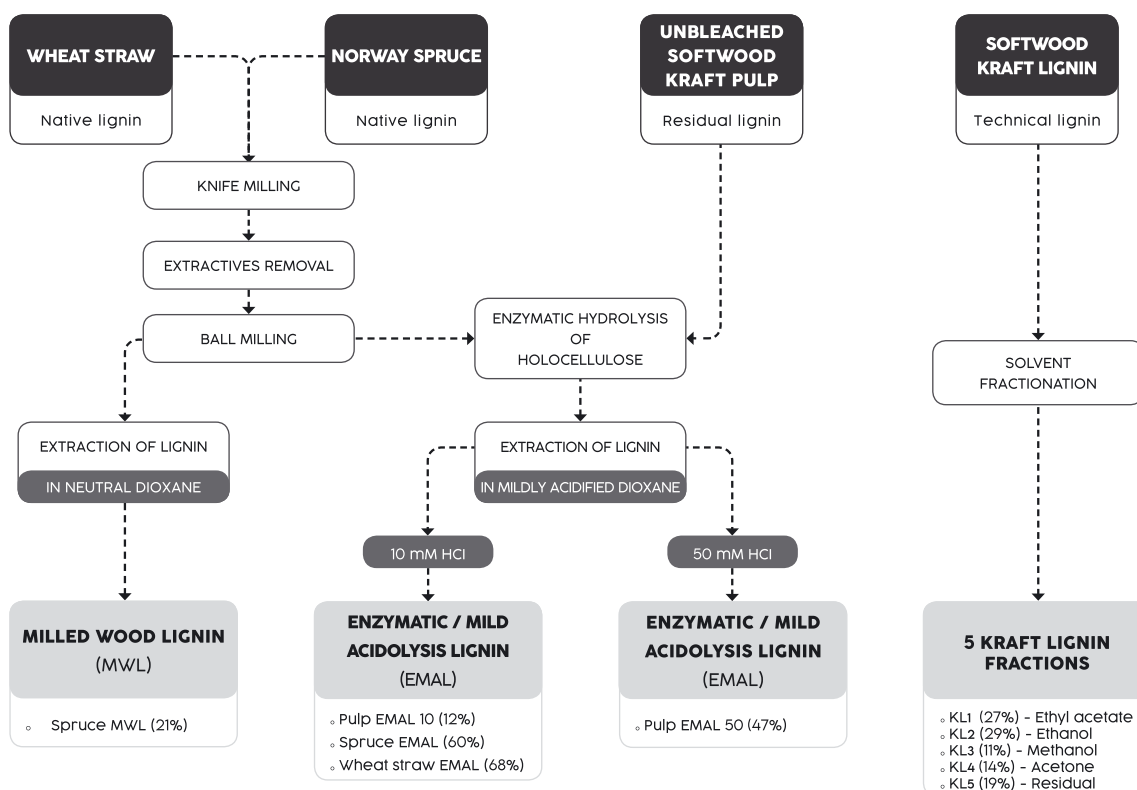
WHEAT STRAW

Native lignin

NORWAY SPRUCE

Native lignin

UNBLEACHED SOFTWOOD KRAFT PULP

Residual lignin

SOFTWOOD KRAFT LIGNIN

Technical lignin

KNIFE MILLING

EXTRACTIVES REMOVAL

BALL MILLING

ENZYMATIC HYDROLYSIS OF HOLOCELLULOSE

SOLVENT FRACTIONATION

EXTRACTION OF LIGNIN

IN NEUTRAL DIOXANE

EXTRACTION OF LIGNIN

IN MILDLY ACIDIFIED DIOXANE

10 mM HCl

50 mM HCl

MILLED WOOD LIGNIN (MWL)

◦ Spruce MWL (21%)

ENZYMATIC / MILD ACIDOLYSIS LIGNIN (EMAL)

◦ Pulp EMAL 10 (12%)
◦ Spruce EMAL (60%)
◦ Wheat straw EMAL (68%)

ENZYMATIC / MILD ACIDOLYSIS LIGNIN (EMAL)

◦ Pulp EMAL 50 (47%)

5 KRAFT LIGNIN FRACTIONS

◦ KL1 (27%) - Ethyl acetate
◦ KL2 (29%) - Ethanol
◦ KL3 (11%) - Methanol
◦ KL4 (14%) - Acetone
◦ KL5 (19%) - Residual